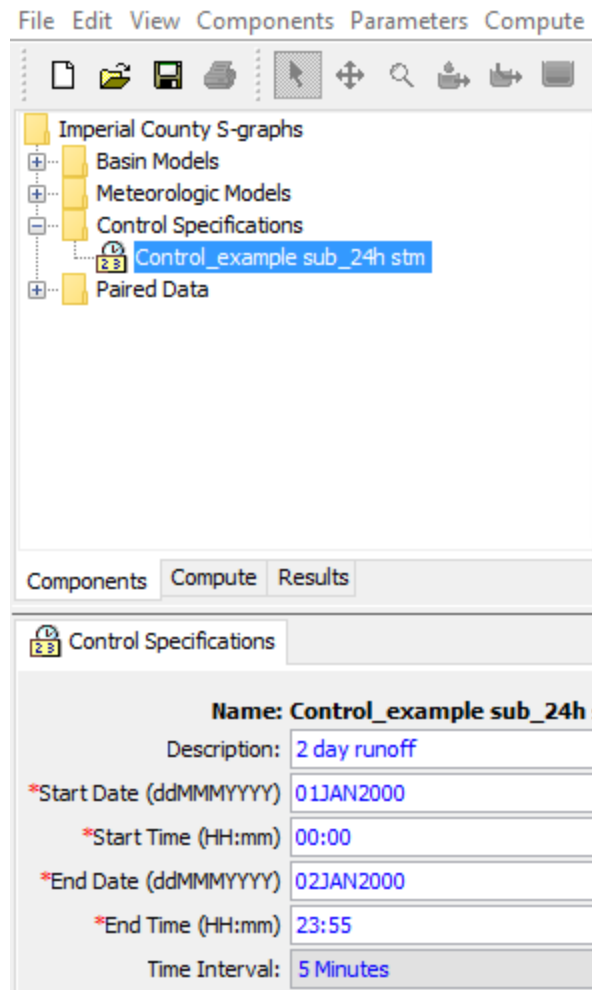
File Edit View Components Parameters Compute

Imperial County S-graphs
Basin Models
Meteorologic Models
Control Specifications
Control_example sub_24h stm
Paired Data

Components Compute Results

Control Specifications

Name: Control_example sub_24h
Description: 2 day runoff
*Start Date (ddMMMYYYY) 01JAN2000
*Start Time (HH:mm) 00:00
*End Date (ddMMMYYYY) 02JAN2000
*End Time (HH:mm) 23:55
Time Interval: 5 Minutes